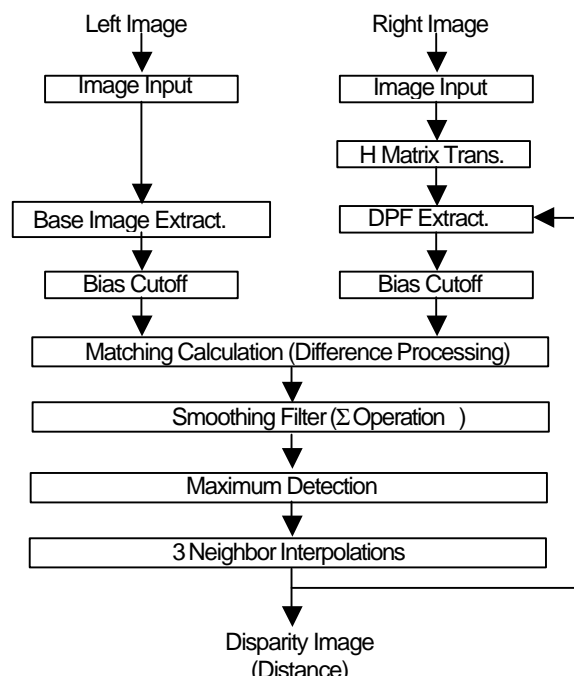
Left Image

Image Input

Base Image Extract.

Bias Cutoff

Right Image

Image Input

H Matrix Trans.

DPF Extract.

Bias Cutoff

Matching Calculation (Difference Processing)

Smoothing Filter ($\Sigma$ Operation )

Maximum Detection

3 Neighbor Interpolations

Disparity Image (Distance)